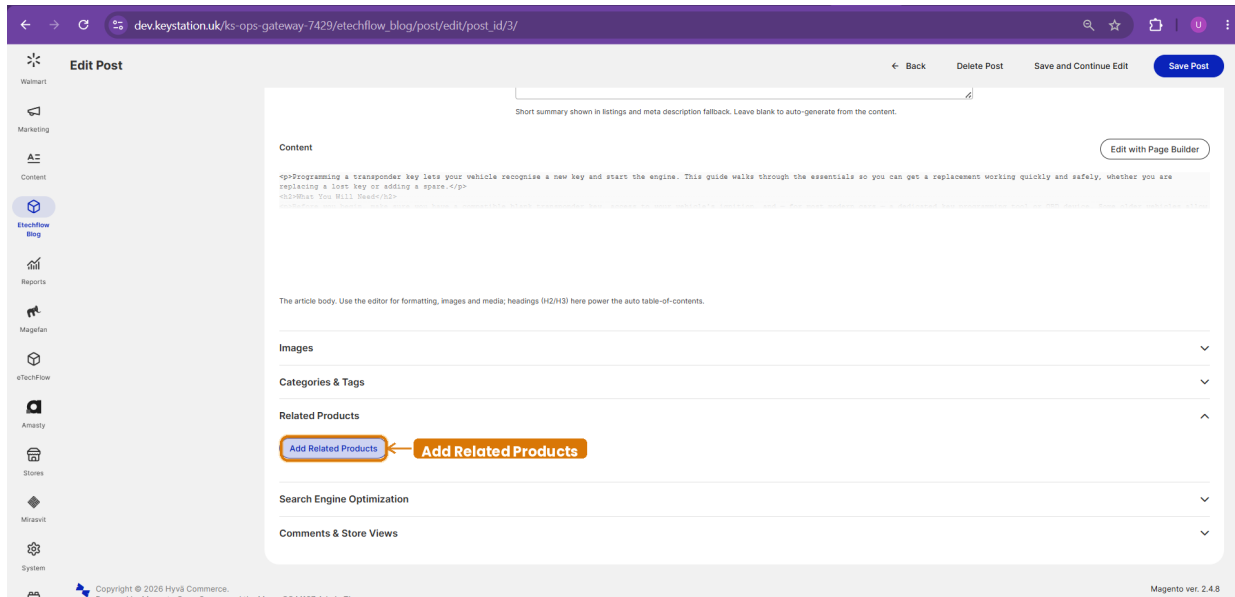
dev.keystation.uk/ks-ops-gateway-7429/etechflow_blog/post/edit/post_id/3/

U

Walmart

Marketing

Content

Etechflow Blog

Reports

Magefan

eTechFlow

Amasty

Stores

Mirasvit

System

Edit Post

← Back

Delete Post

Save and Continue Edit

Save Post

Short summary shown in listings and meta description fallback. Leave blank to auto-generate from the content.

Content

Edit with Page Builder

<p>Programming a transponder key lets your vehicle recognise a new key and start the engine. This guide walks through the essentials so you can get a replacement working quickly and safely, whether you are replacing a lost key or adding a spare.</p>
<h2>What You Will Need</h2>
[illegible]

The article body. Use the editor for formatting, images and media; headings (H2/H3) here power the auto table-of-contents.

Images

Categories & Tags

Related Products

Add Related Products

Add Related Products

Search Engine Optimization

Comments & Store Views

Copyright © 2026 Hyvä Commerce.

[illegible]

Magento ver. 2.4.8